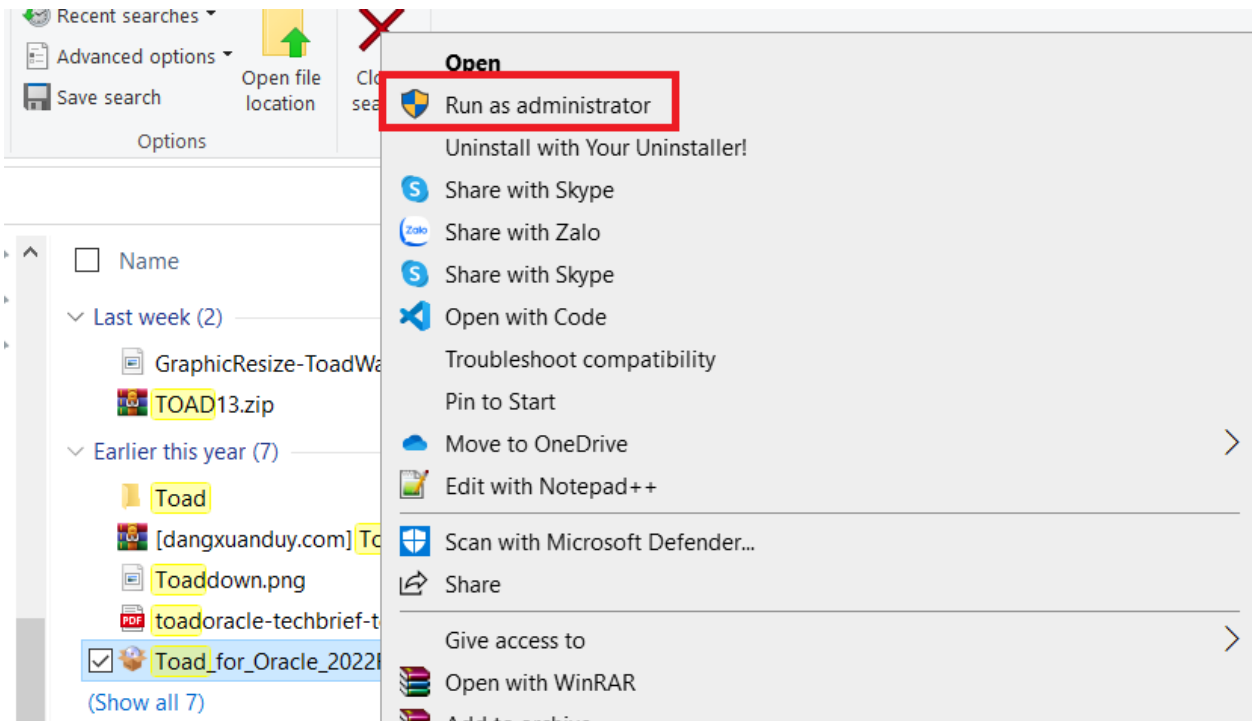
Recent searches
Advanced options
Save search
Options
Open file location
Clo sea

Name
Last week (2)
GraphicResize-ToadWa
TOAD13.zip
Earlier this year (7)
Toad
[dangxuanduy.com] To
Toaddown.png
toadoracle-techbrief-t
Toad_for_Oracle_2022
(Show all 7)

Open
Run as administrator
Uninstall with Your Uninstaller!
Share with Skype
Share with Zalo
Share with Skype
Open with Code
Troubleshoot compatibility
Pin to Start
Move to OneDrive
Edit with Notepad++
Scan with Microsoft Defender...
Share
Give access to
Open with WinRAR
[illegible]